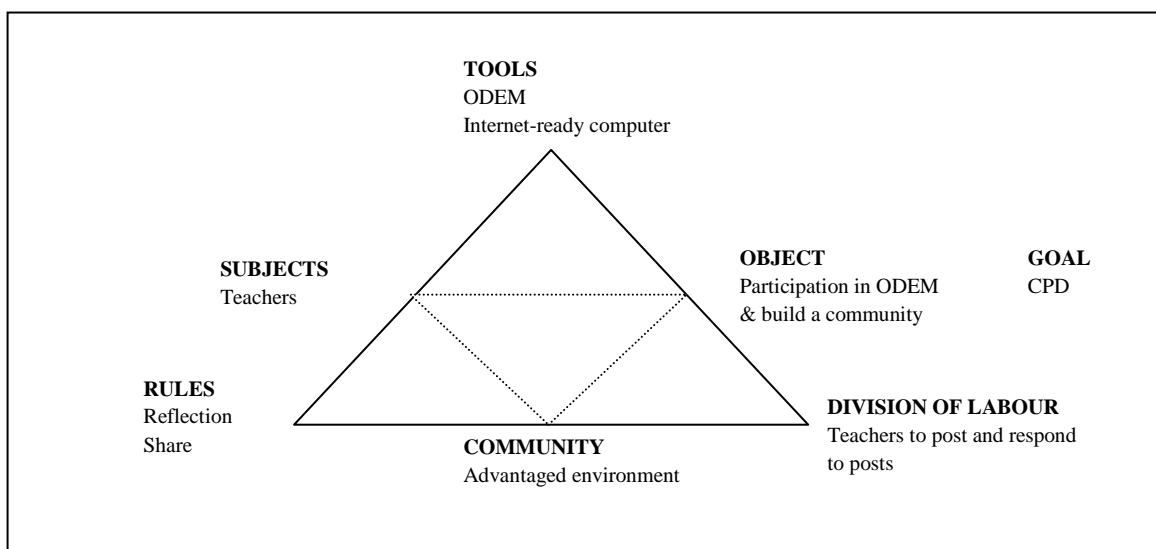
**TOOLS**
ODEM
Internet-ready computer

**SUBJECTS**
Teachers

**OBJECT**
Participation in ODEM
& build a community

**GOAL**
CPD

**RULES**
Reflection
Share

**COMMUNITY**
Advantaged environment

**DIVISION OF LABOUR**
Teachers to post and respond to posts